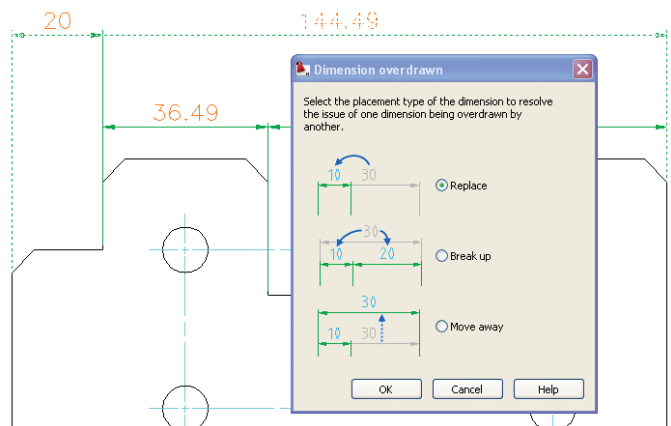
20

144.49

36.49

Dimension overdrawn

Select the placement type of the dimension to resolve the issue of one dimension being overdrawn by another.

10 30

Replace

30

10 20

Break up

30

10 30

Move away

OK

Cancel

Help